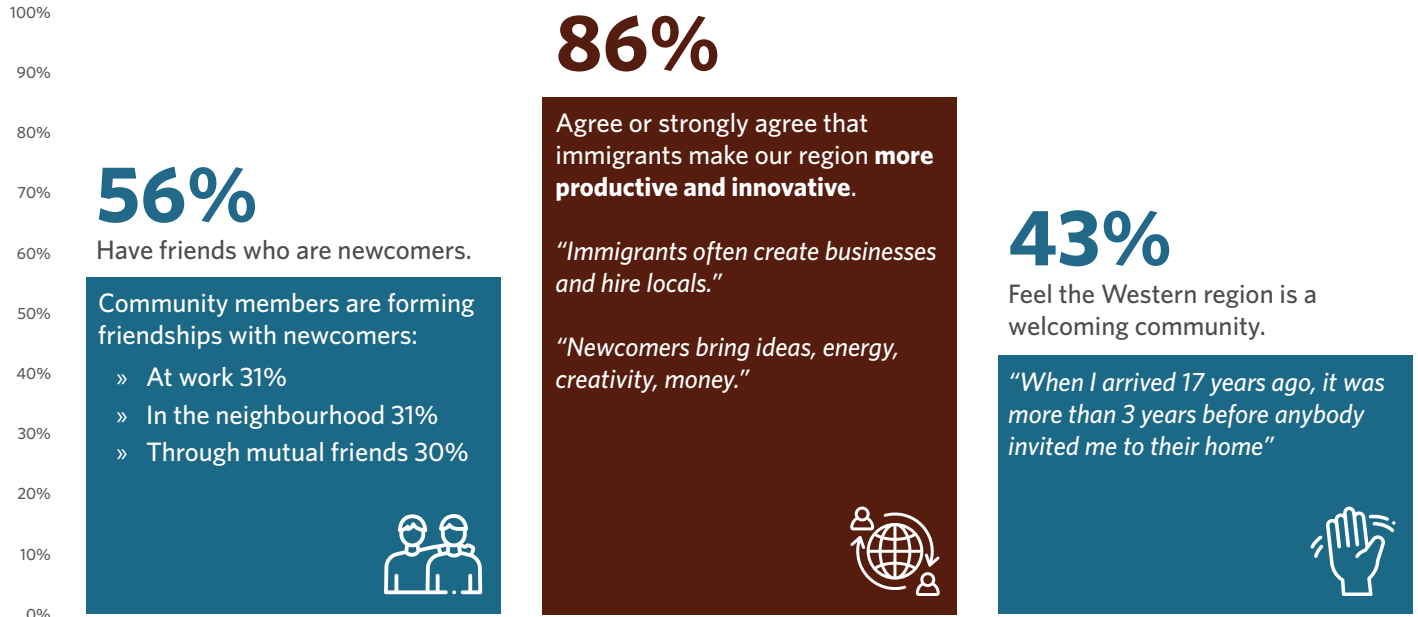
100%

90%

80%

70%

60%

50%

40%

30%

20%

10%

0%

56%

Have friends who are newcomers.

Community members are forming friendships with newcomers:

» At work 31%

» In the neighbourhood 31%

» Through mutual friends 30%

86%

Agree or strongly agree that immigrants make our region **more productive and innovative**.

*"Immigrants often create businesses and hire locals."*

*"Newcomers bring ideas, energy, creativity, money."*

43%

Feel the Western region is a welcoming community.

*"When I arrived 17 years ago, it was more than 3 years before anybody invited me to their home"*